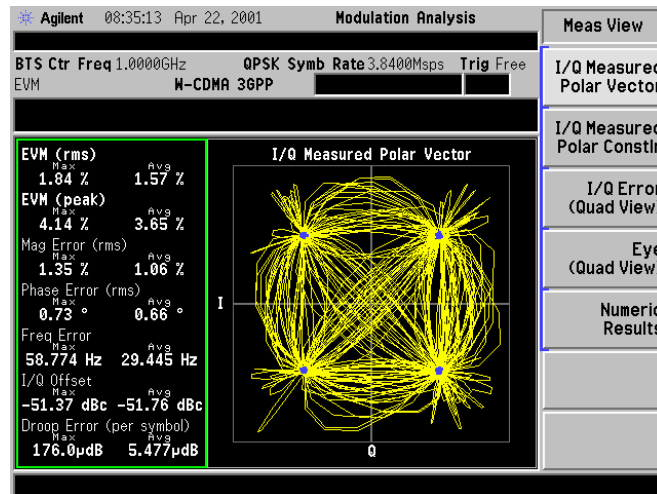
Agilent 08:35:13 Apr 22, 2001 Modulation Analysis

BTS Ctr Freq 1.0000GHz QPSK Symb Rate 3.8400Msps Trig Free
EVM W-CDMA 3GPP

EVM (rms)
Max Avg
1.84 % 1.57 %
EVM (peak)
Max Avg
4.14 % 3.65 %
Mag Error (rms)
Max Avg
1.35 % 1.06 %
Phase Error (rms)
Max Avg
0.73 ° 0.66 °
Freq Error
Max Avg
58.774 Hz 29.445 Hz
I/Q Offset
Max Avg
-51.37 dBc -51.76 dBc
Droop Error (per symbol)
Max Avg
176.0μdB 5.477μdB

I/Q Measured Polar Vector
I
Q

Meas View
I/Q Measured Polar Vecto
I/Q Measured Polar Constl
I/Q Error (Quad View
Eye (Quad View
Numeric Results